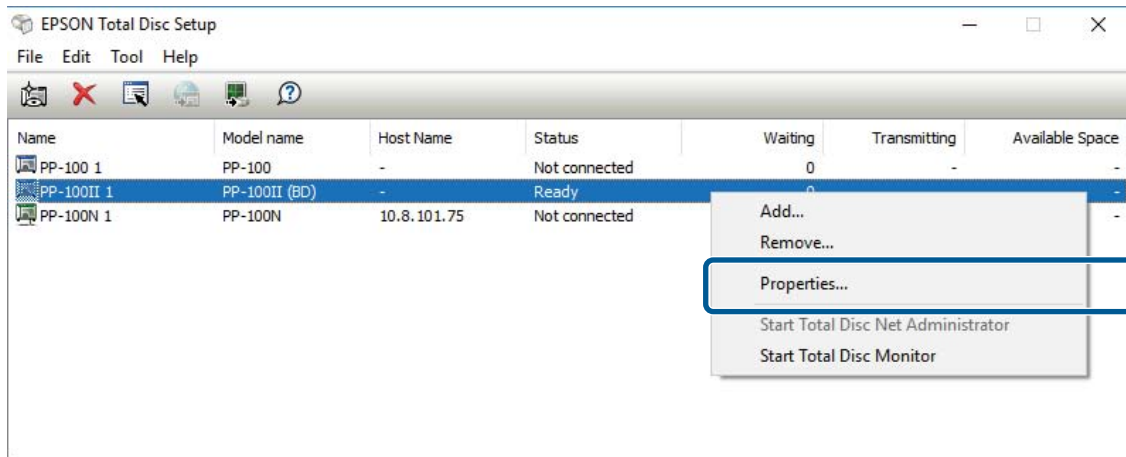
EPSON Total Disc Setup

File Edit Tool Help

| Name | Model name | Host Name | Status | Waiting | Transmitting | Available Space |
|---|---|---|---|---|---|---|
| PP-100 1 | PP-100 | - | Not connected | 0 | - | - |
| PP-100II 1 | PP-100II (BD) | - | Ready | 0 | | - |
| PP-100N 1 | PP-100N | 10.8.101.75 | Not connected | | | - |

Add...
Remove...
Properties...
Start Total Disc Net Administrator
Start Total Disc Monitor